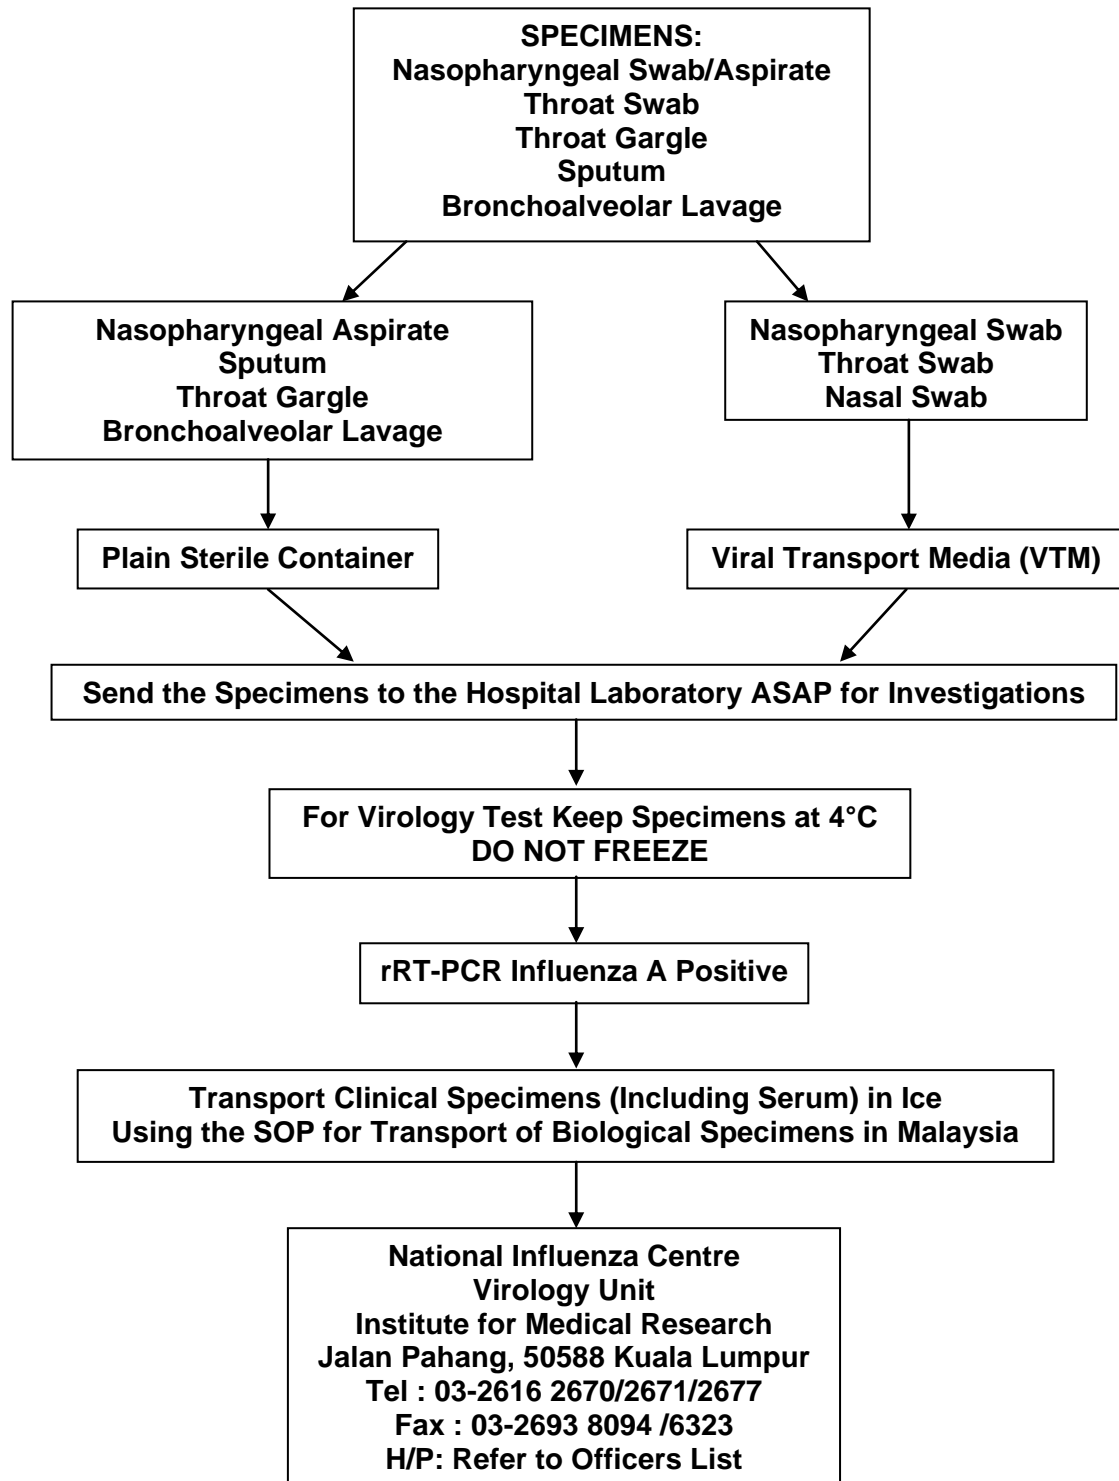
SPECIMENS:
Nasopharyngeal Swab/Aspirate
Throat Swab
Throat Gargle
Sputum
Bronchoalveolar Lavage

Nasopharyngeal Aspirate
Sputum
Throat Gargle
Bronchoalveolar Lavage

Plain Sterile Container

Nasopharyngeal Swab
Throat Swab
Nasal Swab

Viral Transport Media (VTM)

Send the Specimens to the Hospital Laboratory ASAP for Investigations

For Virology Test Keep Specimens at 4°C
DO NOT FREEZE

rRT-PCR Influenza A Positive

Transport Clinical Specimens (Including Serum) in Ice
Using the SOP for Transport of Biological Specimens in Malaysia

National Influenza Centre
Virology Unit
Institute for Medical Research
Jalan Pahang, 50588 Kuala Lumpur
Tel : 03-2616 2670/2671/2677
Fax : 03-2693 8094 /6323
H/P: Refer to Officers List